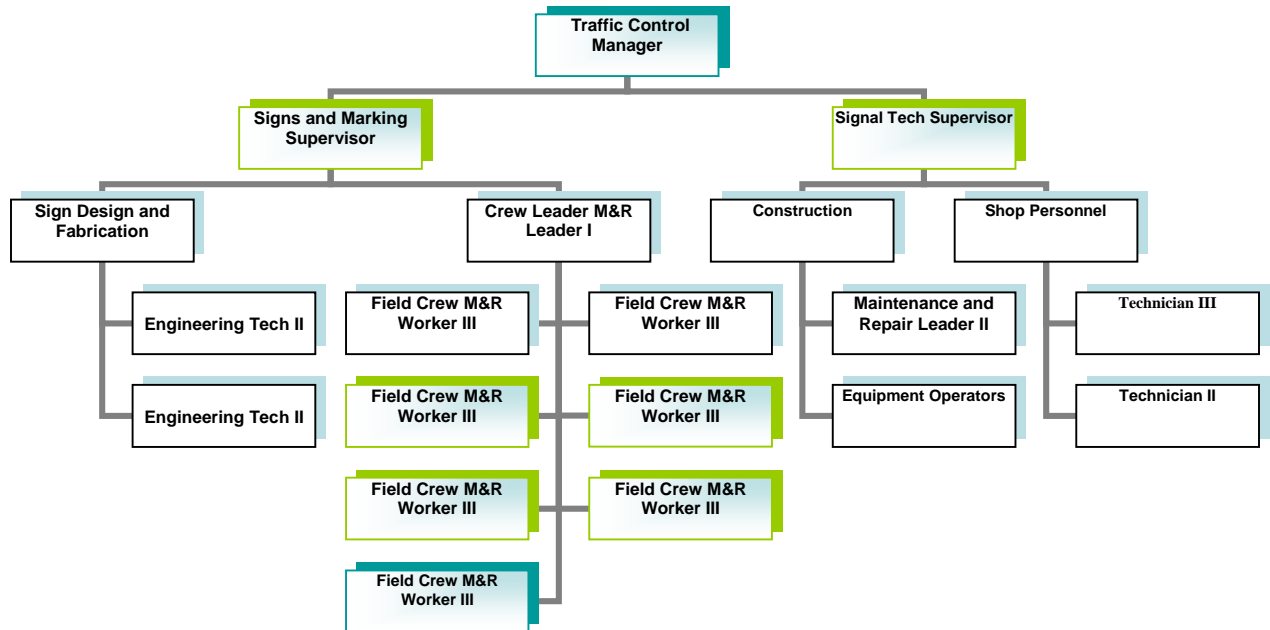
Traffic Control Manager

Signs and Marking Supervisor

Signal Tech Supervisor

Sign Design and Fabrication

Crew Leader M&R Leader I

Construction

Shop Personnel

Engineering Tech II

Field Crew M&R Worker III

Field Crew M&R Worker III

Maintenance and Repair Leader II

Technician III

Engineering Tech II

Field Crew M&R Worker III

Field Crew M&R Worker III

Equipment Operators

Technician II

Field Crew M&R Worker III

Field Crew M&R Worker III

Field Crew M&R Worker III